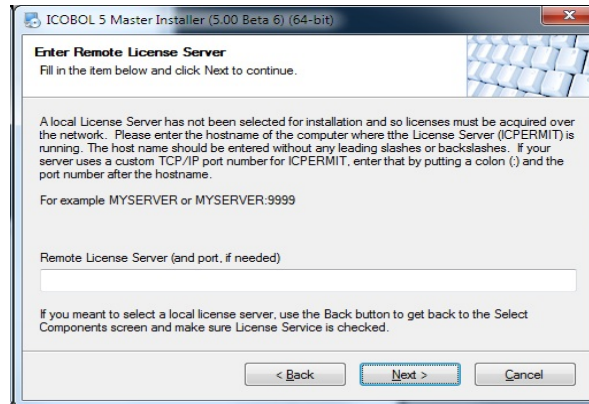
ICOBOL 5 Master Installer (5.00 Beta 6) (64-bit)

Enter Remote License Server
Fill in the item below and click Next to continue.

A local License Server has not been selected for installation and so licenses must be acquired over the network. Please enter the hostname of the computer where the License Server (ICPERMIT) is running. The host name should be entered without any leading slashes or backslashes. If your server uses a custom TCP/IP port number for ICPERMIT, enter that by putting a colon (:) and the port number after the hostname.

For example MYSERVER or MYSERVER:9999

Remote License Server (and port, if needed)

If you meant to select a local license server, use the Back button to get back to the Select Components screen and make sure License Service is checked.

< Back
Next >
Cancel